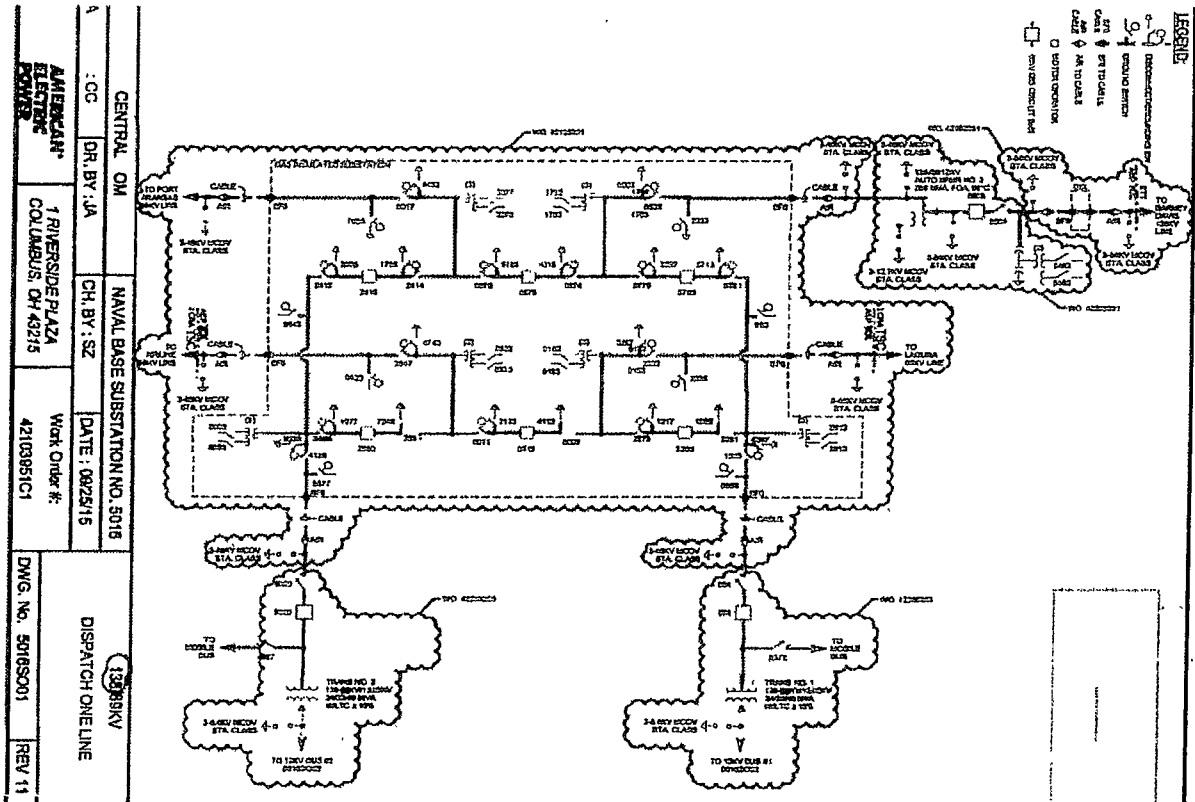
LEGEND:

GROUND SWITCH

AIR TO CABLE

MOTOR OPERATOR

CENTRAL OM

A : CC

DR. BY: JA

CH. BY: SZ

DATE: 09/25/15

NAVAL BASE SUBSTATION NO. 5016

Work Order #: 42103951C1

AMERICAN ELECTRIC POWER

1 RIVERSIDE PLAZA COLUMBUS, OH 43215

138/69KV

DISPATCH ONE LINE

DWG. No. 5016S001

REV 11

TO PORT ARANSAS

CABLE

TO LAGUNA 69KV LINE

TO BARNEY DAVIS

CABLE

TRANS NO. 1

TRANS NO. 2

TO 12KV BUS #1

TO 12KV BUS #2

TO MOBILE BUS

3-60KV MCOV STA. CLASS

3-84KV MCOV STA. CLASS

138/69/12KV AUTO XFMR NO. 3

3-12.7KV MCOV STA. CLASS

AIR

CABLE

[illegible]